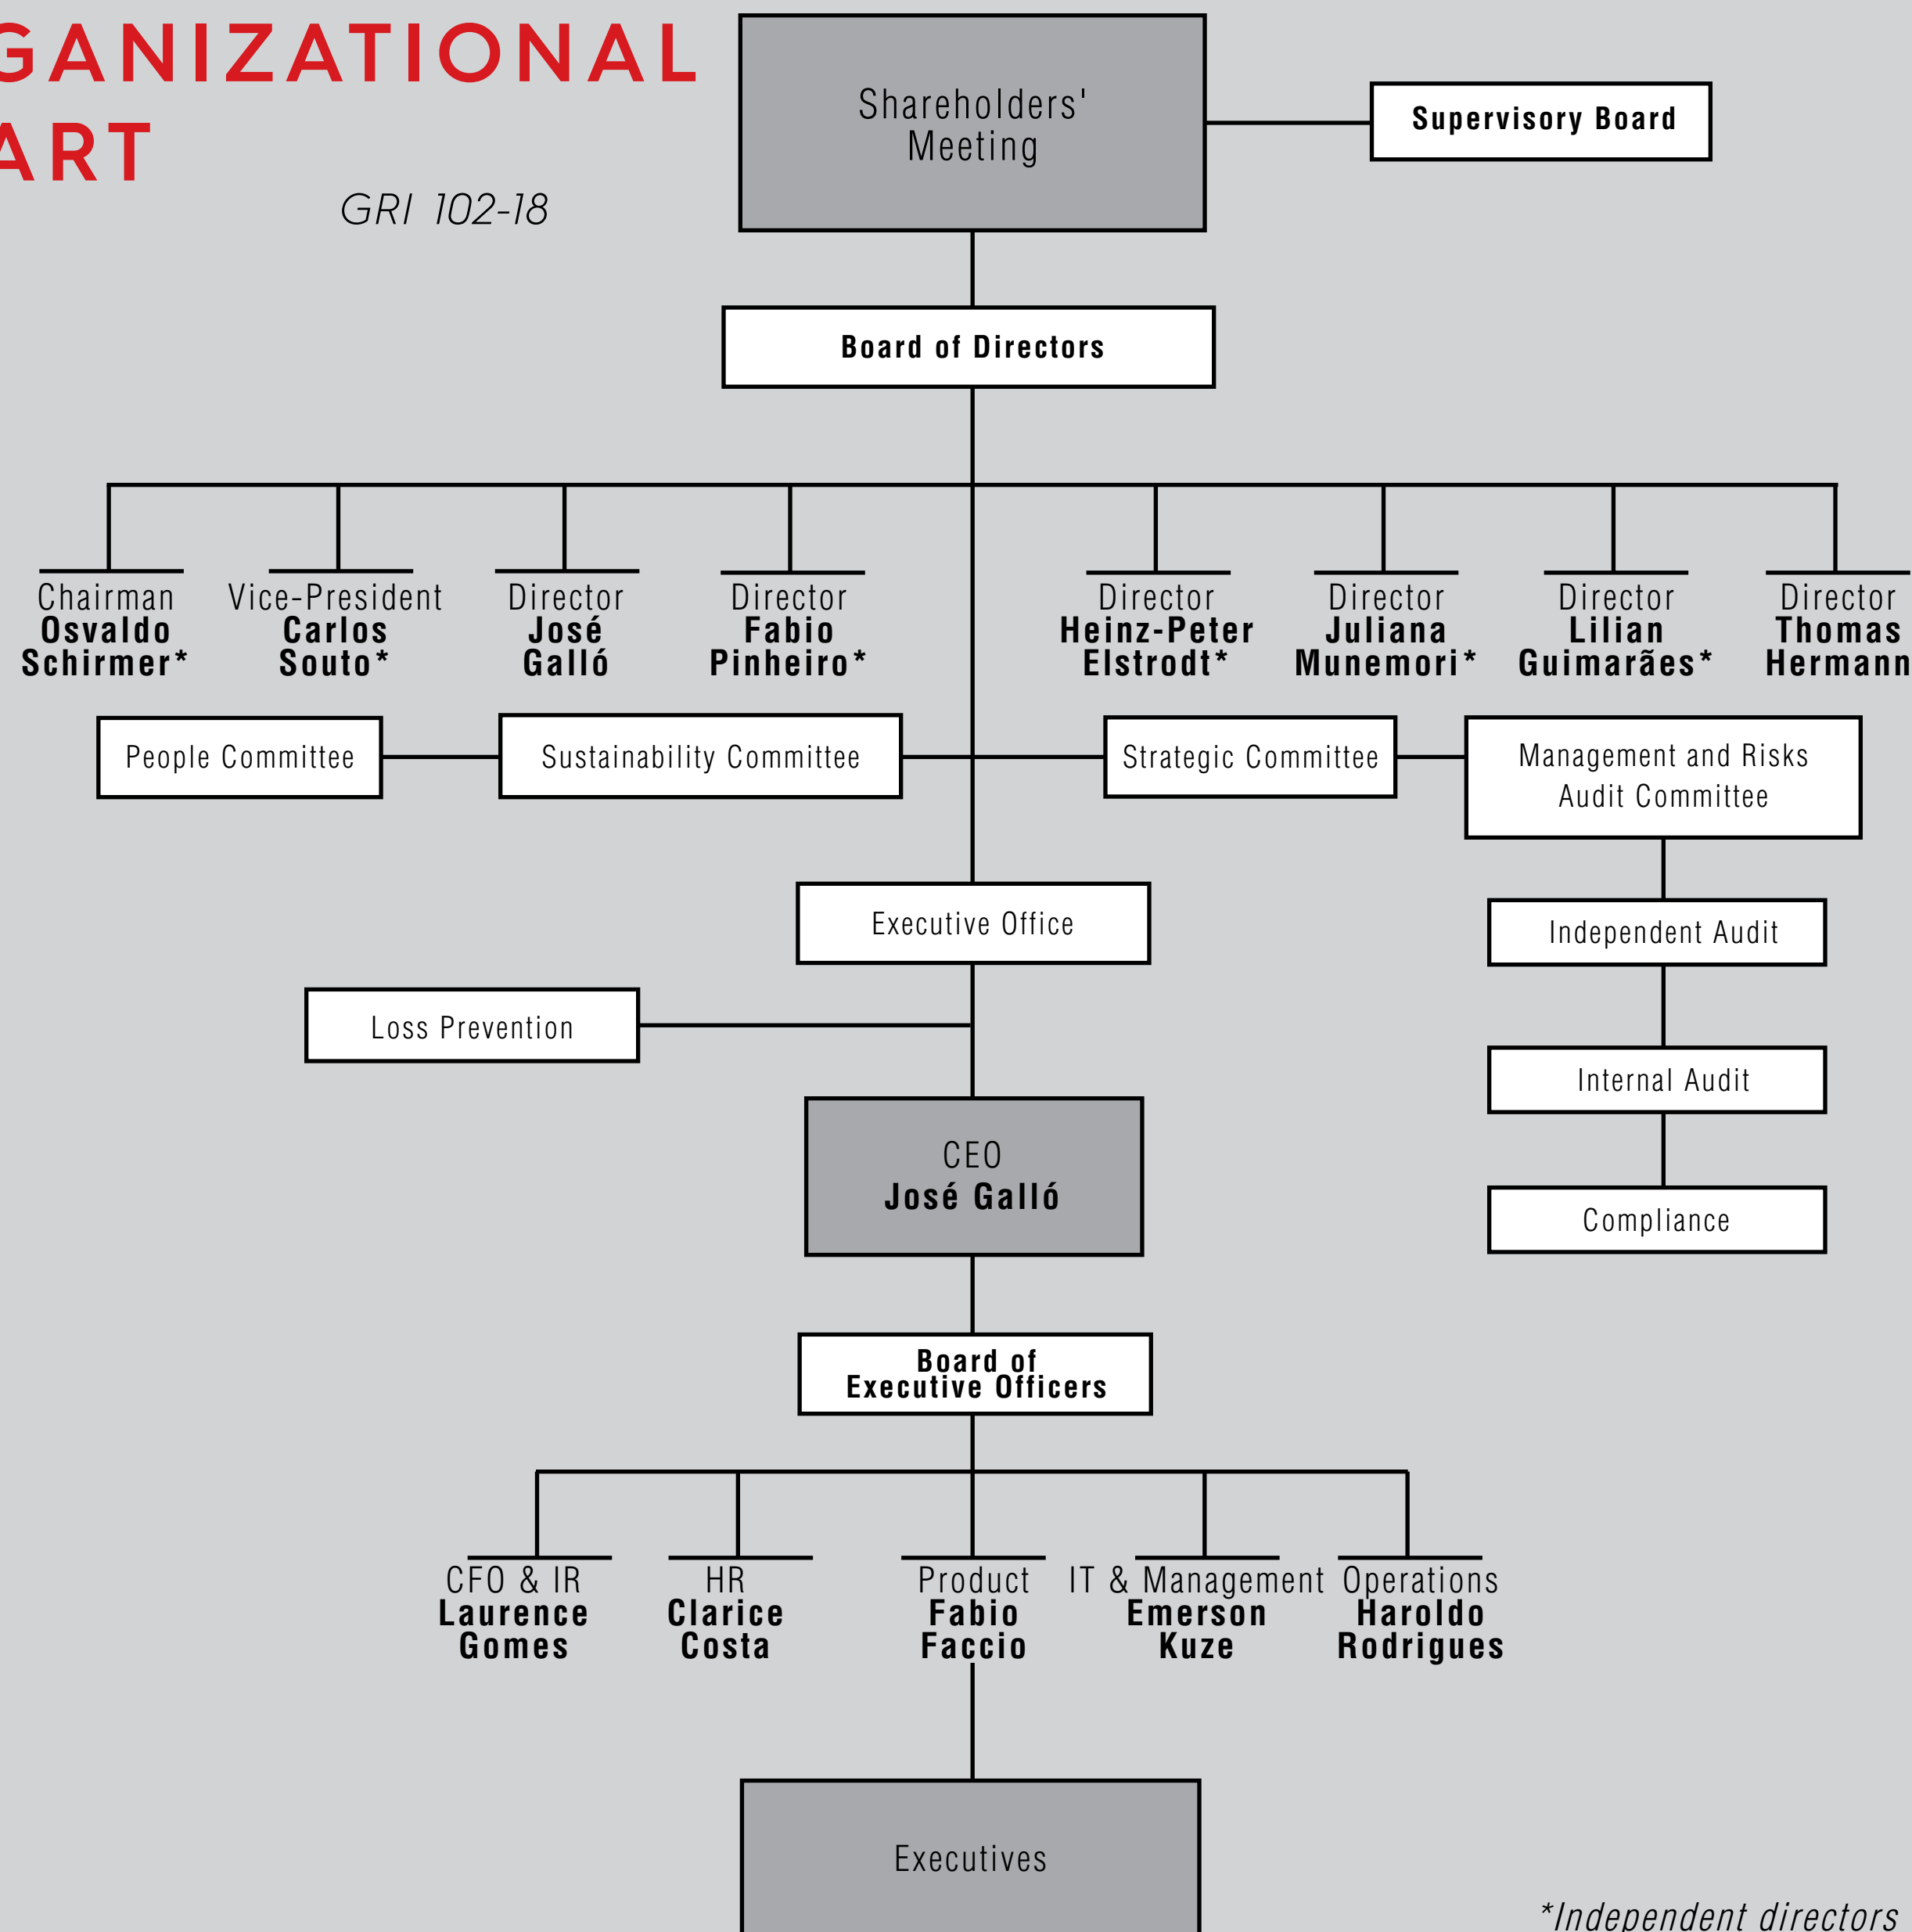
GANIZATIONAL
ART

GRI 102-18

Shareholders' Meeting

Supervisory Board

Board of Directors

Chairman
Osvaldo Schirmer*

Vice-President
Carlos Souto*

Director
José Galló

Director
Fabio Pinheiro*

Director
Heinz-Peter Elstrodt*

Director
Juliana Munemori*

Director
Lilian Guimarães*

Director
Thomas Hermann

People Committee

Sustainability Committee

Strategic Committee

Management and Risks Audit Committee

Executive Office

Independent Audit

Loss Prevention

Internal Audit

CEO
José Galló

Compliance

Board of Executive Officers

CFO & IR
Laurence Gomes

HR
Clarice Costa

Product
Fabio Faccio

IT & Management
Emerson Kuze

Operations
Haroldo Rodrigues

Executives

*Independent directors